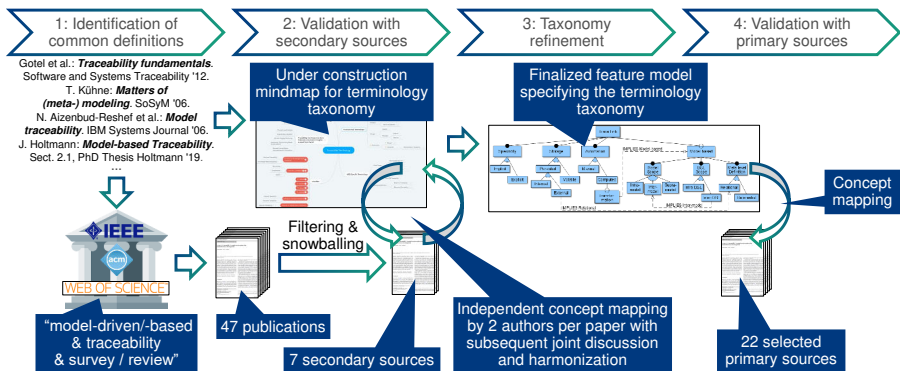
1: Identification of common definitions

2: Validation with secondary sources

3: Taxonomy refinement

4: Validation with primary sources

Gotel et al.: ***Traceability fundamentals***. Software and Systems Traceability '12.
T. Kühne: ***Matters of (meta-) modeling***. SoSyM '06.
N. Aizenbud-Reshef et al.: ***Model traceability***. IBM Systems Journal '06.
J. Holtmann: ***Model-based Traceability***. Sect. 2.1, PhD Thesis Holtmann '19.
...

Under construction mindmap for terminology taxonomy

Finalized feature model specifying the terminology taxonomy

Concept mapping

IEEE

acm

WEB OF SCIENCE

Filtering & snowballing

"model-driven/-based & traceability & survey / review"

47 publications

7 secondary sources

Independent concept mapping by 2 authors per paper with subsequent joint discussion and harmonization

22 selected primary sources